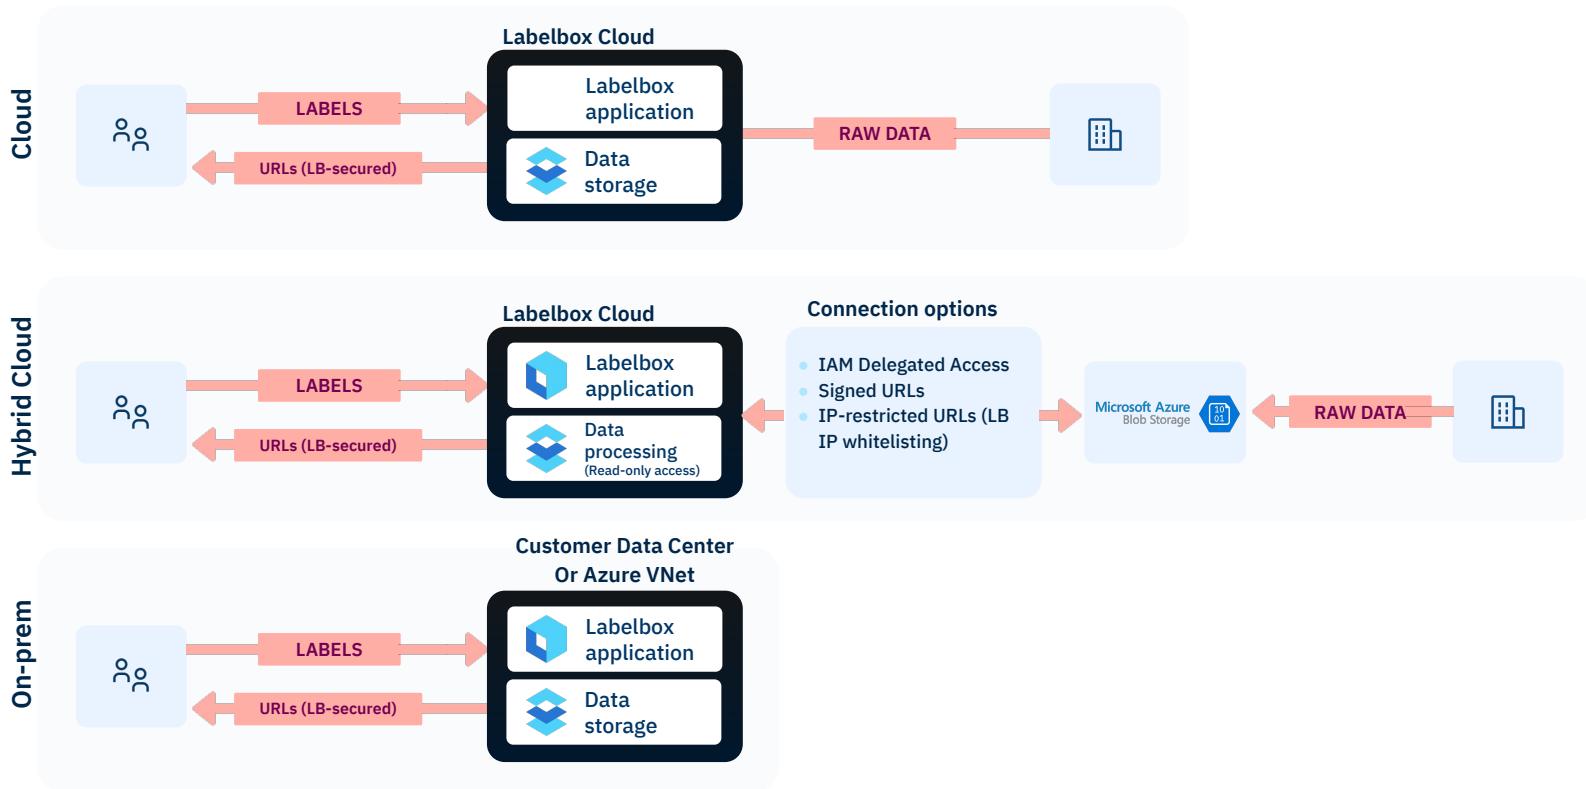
Cloud

Labelbox Cloud

LABELS

URLs (LB-secured)

Labelbox application

Data storage

RAW DATA

Hybrid Cloud

Labelbox Cloud

LABELS

URLs (LB-secured)

Labelbox application

Data processing (Read-only access)

Connection options

IAM Delegated Access
Signed URLs
IP-restricted URLs (LB IP whitelisting)

Microsoft Azure Blob Storage

RAW DATA

On-prem

Customer Data Center Or Azure VNet

LABELS

URLs (LB-secured)

Labelbox application

Data storage